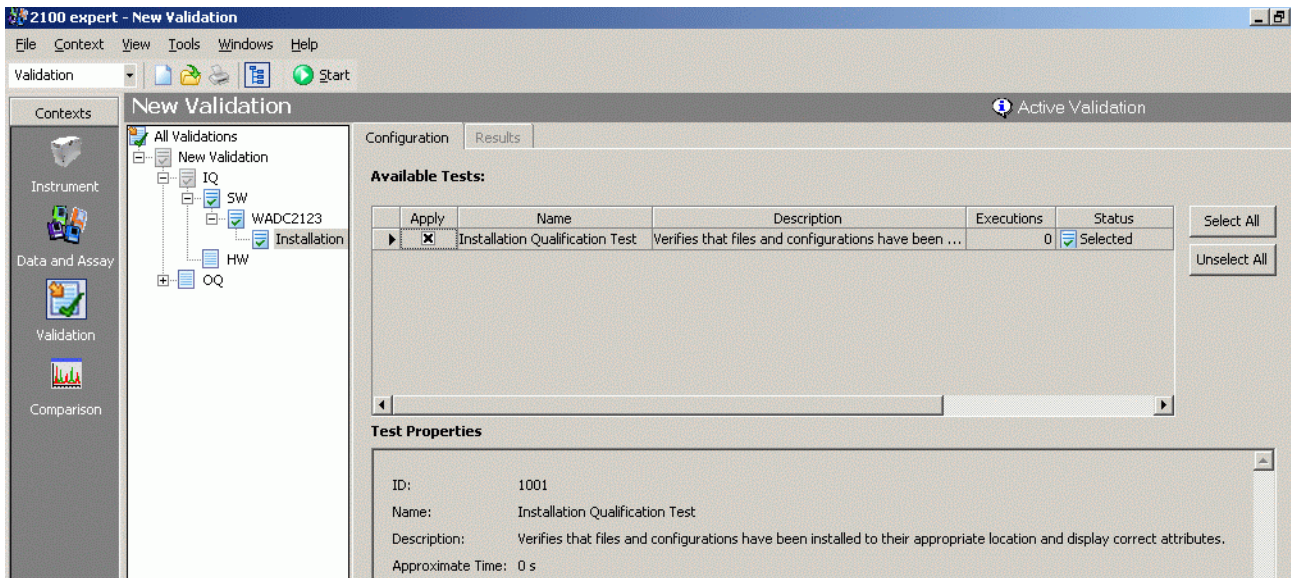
2100 expert - New Validation

File Context View Tools Windows Help

Validation

Start

Contexts

Instrument

Data and Assay

Validation

Comparison

New Validation

Active Validation

All Validations
New Validation
IQ
SW
WADC2123
Installation
HW
OQ

Configuration Results

Available Tests:

| Apply | Name | Description | Executions | Status |
|---|---|---|---|---|
| ☒ | Installation Qualification Test | Verifies that files and configurations have been ... | 0 | Selected |

Select All

Unselect All

Test Properties

ID: 1001

Name: Installation Qualification Test

Description: Verifies that files and configurations have been installed to their appropriate location and display correct attributes.

Approximate Time: 0 s